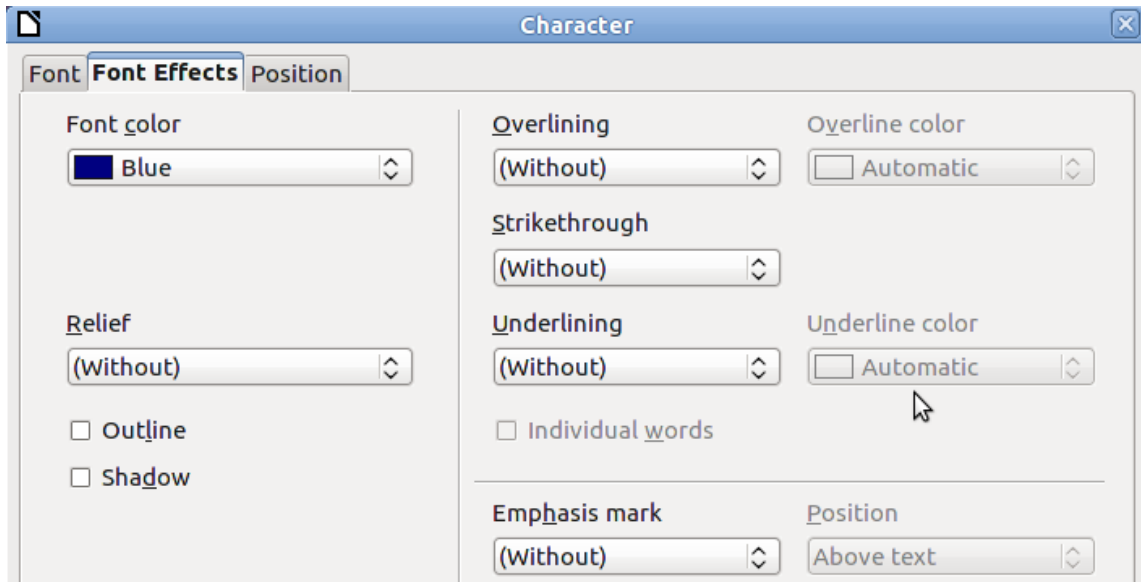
Character

Font | Font Effects | Position

Font color
Blue

Relief
(Without)

☐ Outline
☐ Shadow

Overlining
(Without)

Overline color
Automatic

Strikethrough
(Without)

Underlining
(Without)

Underline color
Automatic

☐ Individual words

Emphasis mark
(Without)

Position
Above text